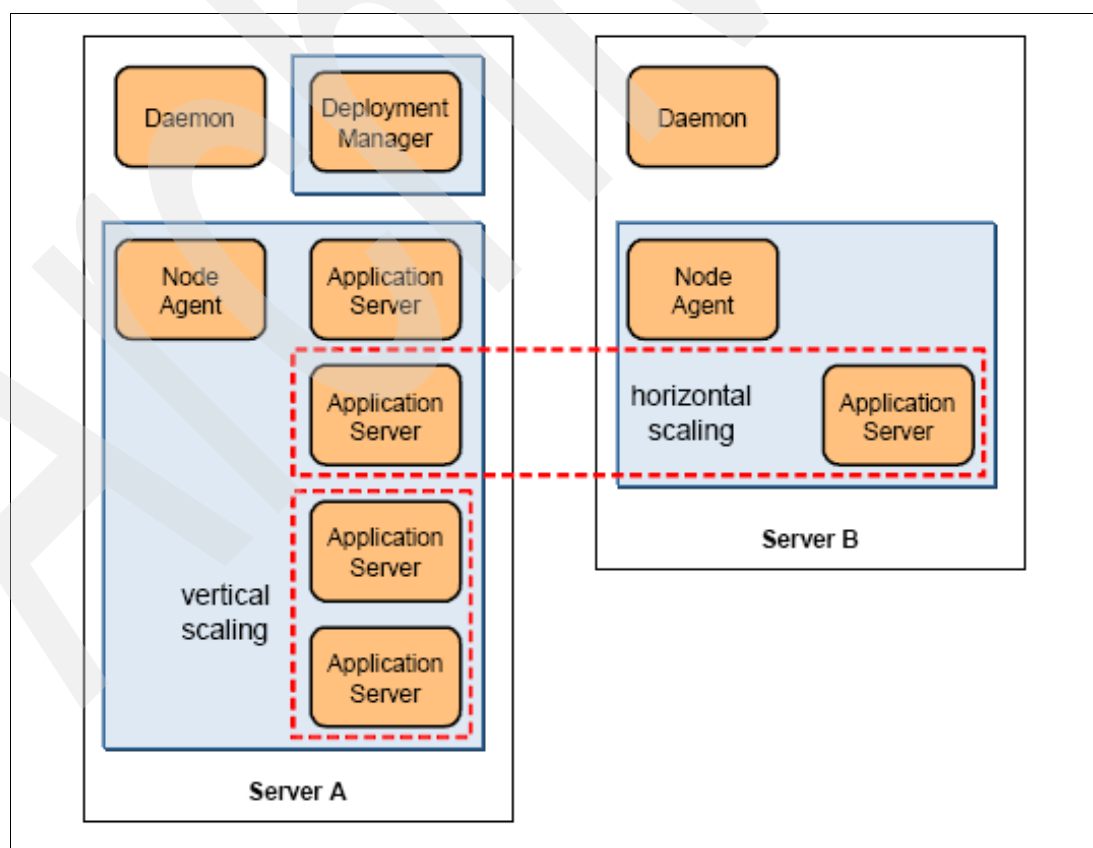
Daemon

Deployment Manager

Node Agent

Application Server

Application Server

Application Server

vertical scaling

Application Server

Server A

Daemon

Node Agent

horizontal scaling

Application Server

Server B